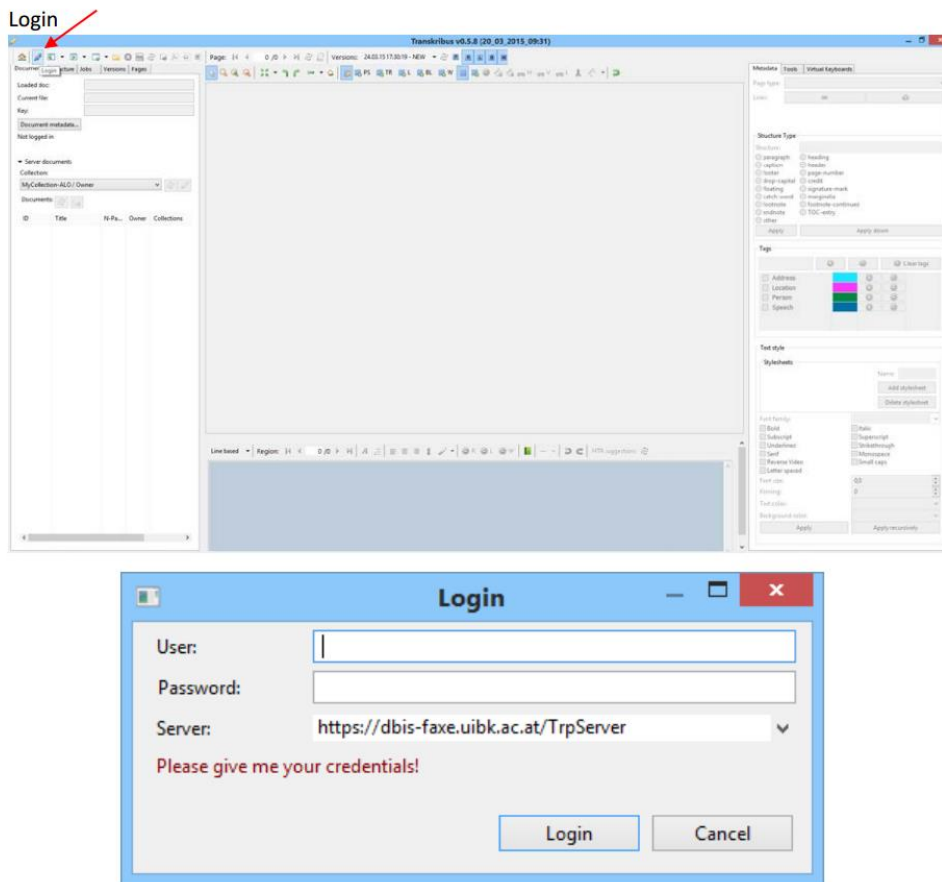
Login

Transkribus v0.5.8 (20_03_2015_09:31)

Login

Document Structure Jobs Versions Pages

Page: 0 /0

Versions: 24.03.15 17:30:18 - NEW

Loaded doc:
Current file:
Key:
Document metadata...
Not logged in

Server documents
Collection:
MyCollection-ALG / Owner
Documents

| ID | Title | N-Pa... | Owner | Collections |
|---|---|---|---|---|

Metadata Tools Virtual Keyboards

Page type:
Links:

Structure Type
Structure:
paragraph heading
caption header
footer page-number
drop-capital credit
floating signature-mark
catch-word marginalia
footnote footnote-continued
endnote TOC-entry
other
Apply Apply down

Tags
Clear tags
Address
Location
Person
Speech

Text style
Stylesheets
Name:
Add stylesheet
Delete stylesheet
Font family:
Bold Italic
Subscript Superscript
Underlined Strikethrough
Serif Monospace
Reverse Video Small caps
Letter spaced
Font size:
Kerning:
Text color:
Background color:
Apply Apply recursively

Line based Region: 0 /0 HTR suggestions

Login

User:
Password:
Server: https://dbis-faxe.uibk.ac.at/TrpServer
Please give me your credentials!

Login Cancel